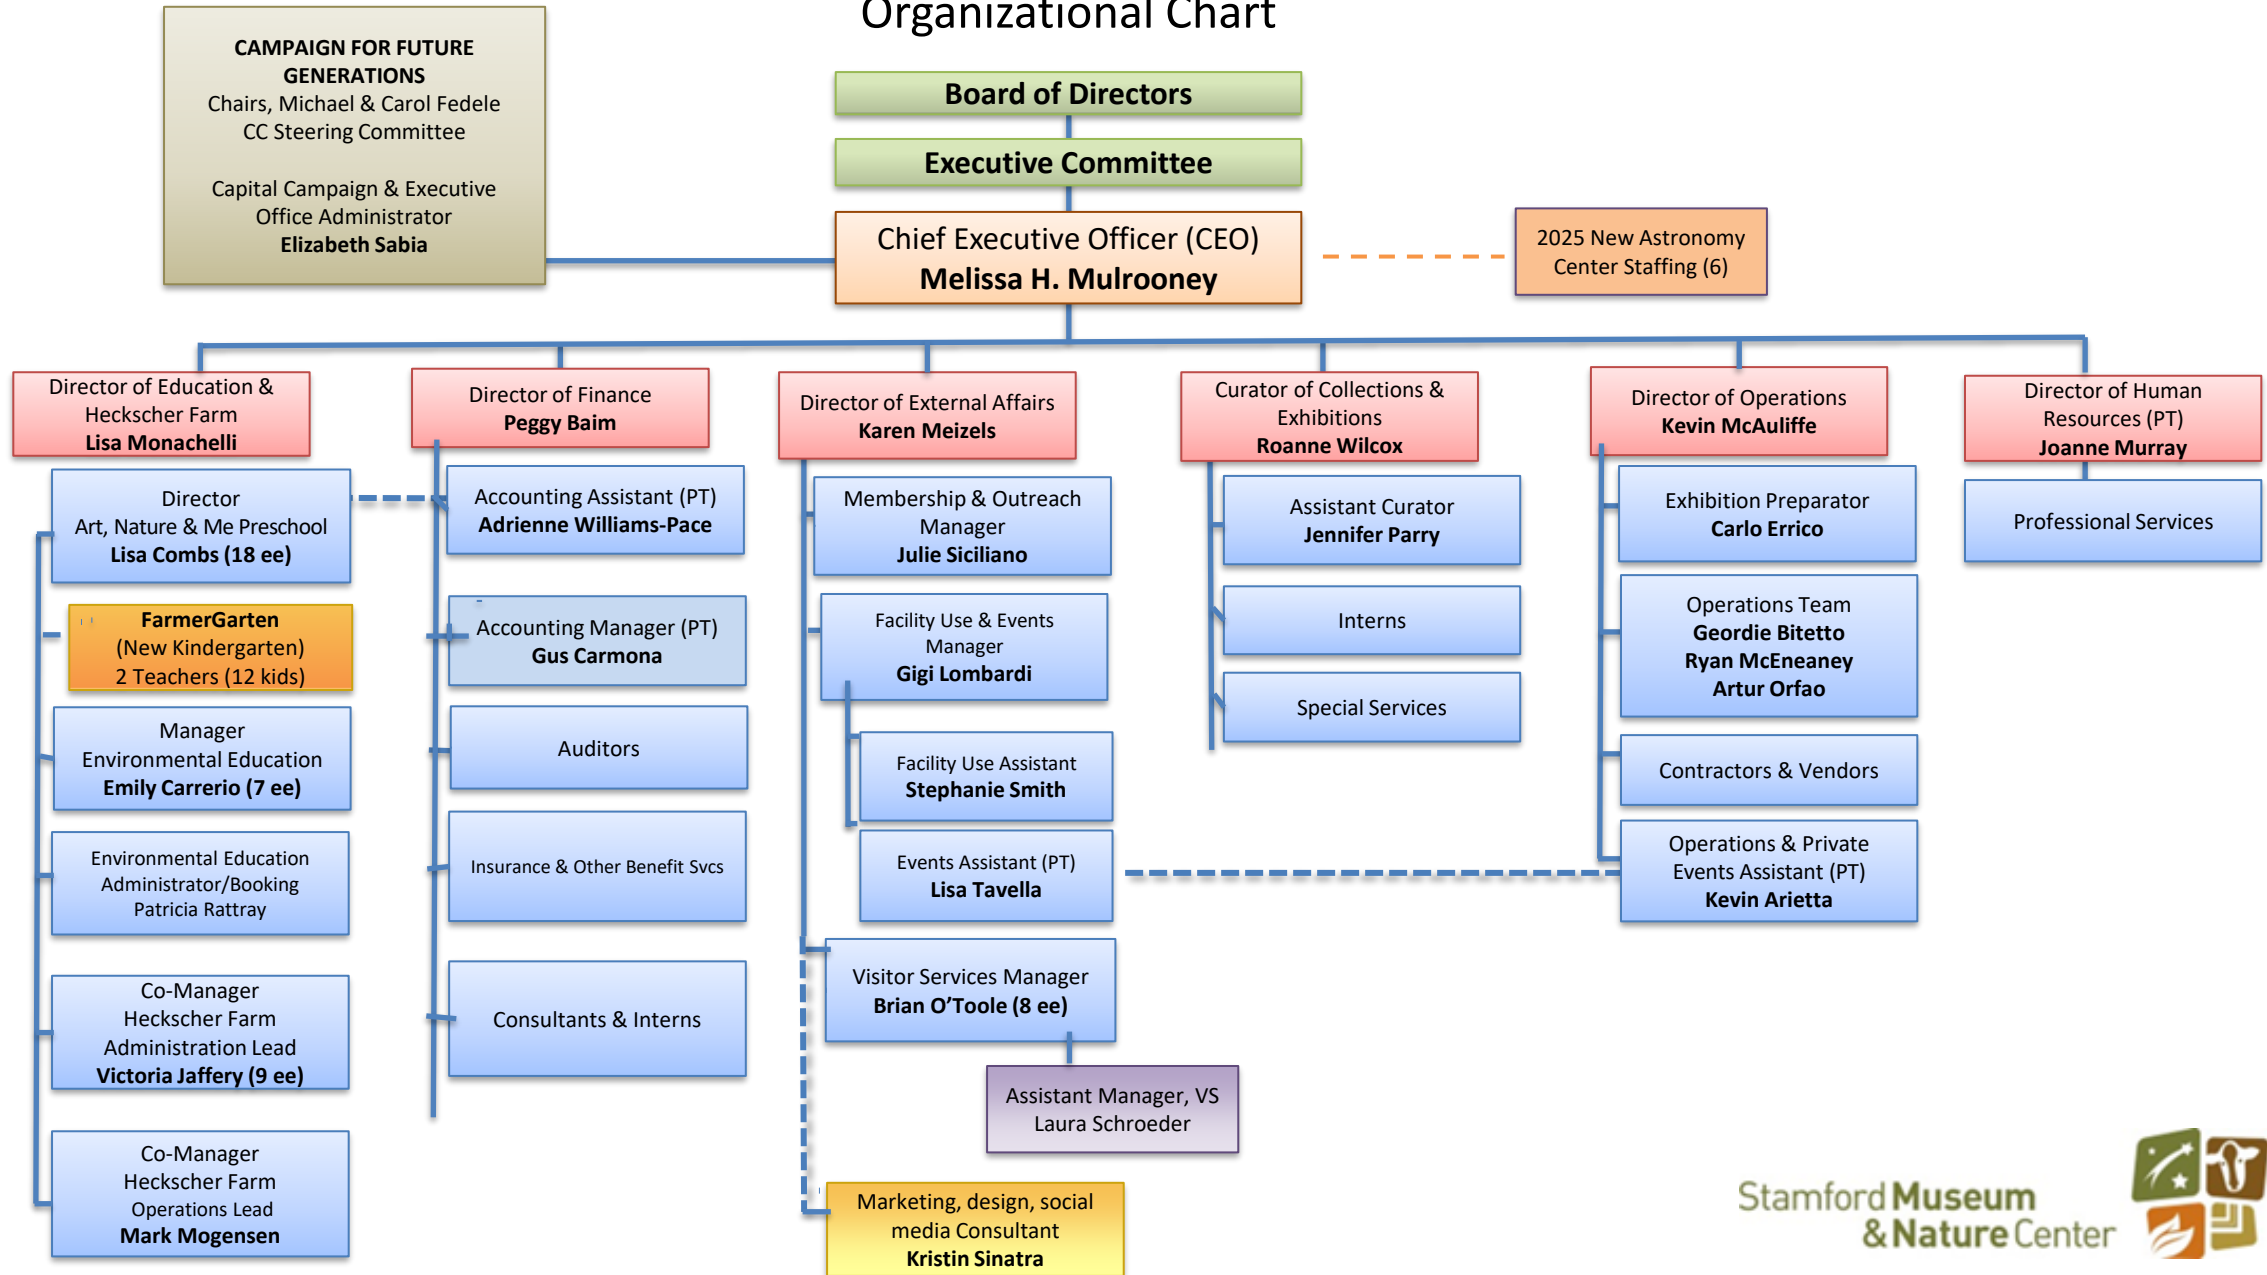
Organizational Chart

CAMPAIGN FOR FUTURE GENERATIONS
Chairs, Michael & Carol Fedele
CC Steering Committee

Capital Campaign & Executive Office Administrator
Elizabeth Sabia

Board of Directors

Executive Committee

Chief Executive Officer (CEO)
Melissa H. Mulrooney

2025 New Astronomy Center Staffing (6)

Director of Education & Heckscher Farm
Lisa Monachelli

Director
Art, Nature & Me Preschool
Lisa Combs (18 ee)

FarmerGarten
(New Kindergarten)
2 Teachers (12 kids)

Manager
Environmental Education
Emily Carrerio (7 ee)

Environmental Education Administrator/Booking
Patricia Rattray

Co-Manager
Heckscher Farm
Administration Lead
Victoria Jaffery (9 ee)

Co-Manager
Heckscher Farm
Operations Lead
Mark Mogensen

Director of Finance
Peggy Baim

Accounting Assistant (PT)
Adrienne Williams-Pace

Accounting Manager (PT)
Gus Carmona

Auditors

Insurance & Other Benefit Svcs

Consultants & Interns

Director of External Affairs
Karen Meizels

Membership & Outreach Manager
Julie Siciliano

Facility Use & Events Manager
Gigi Lombardi

Facility Use Assistant
Stephanie Smith

Events Assistant (PT)
Lisa Tavella

Visitor Services Manager
Brian O'Toole (8 ee)

Assistant Manager, VS
Laura Schroeder

Marketing, design, social media Consultant
Kristin Sinatra

Curator of Collections & Exhibitions
Roanne Wilcox

Assistant Curator
Jennifer Parry

Interns

Special Services

Director of Operations
Kevin McAuliffe

Exhibition Preparator
Carlo Errico

Operations Team
Geordie Bitetto
Ryan McEneaney
Artur Orfao

Contractors & Vendors

Operations & Private Events Assistant (PT)
Kevin Arietta

Director of Human Resources (PT)
Joanne Murray

Professional Services

Stamford Museum & Nature Center